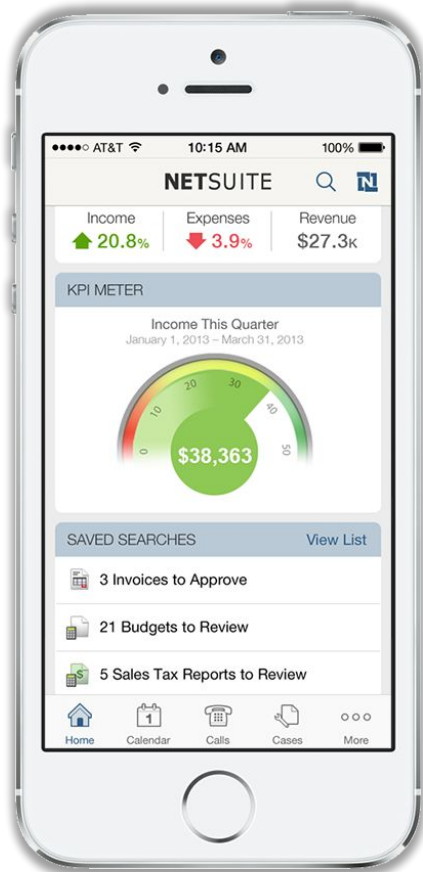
●●●●○ AT&T 10:15 AM 100%

NETSUITE

N

Income
20.8%

Expenses
3.9%

Revenue
$27.3K

KPI METER

Income This Quarter
January 1, 2013 – March 31, 2013

0
10
20
30
40
50

$38,363

SAVED SEARCHES View List

3 Invoices to Approve

21 Budgets to Review

5 Sales Tax Reports to Review

Home Calendar Calls Cases More

1